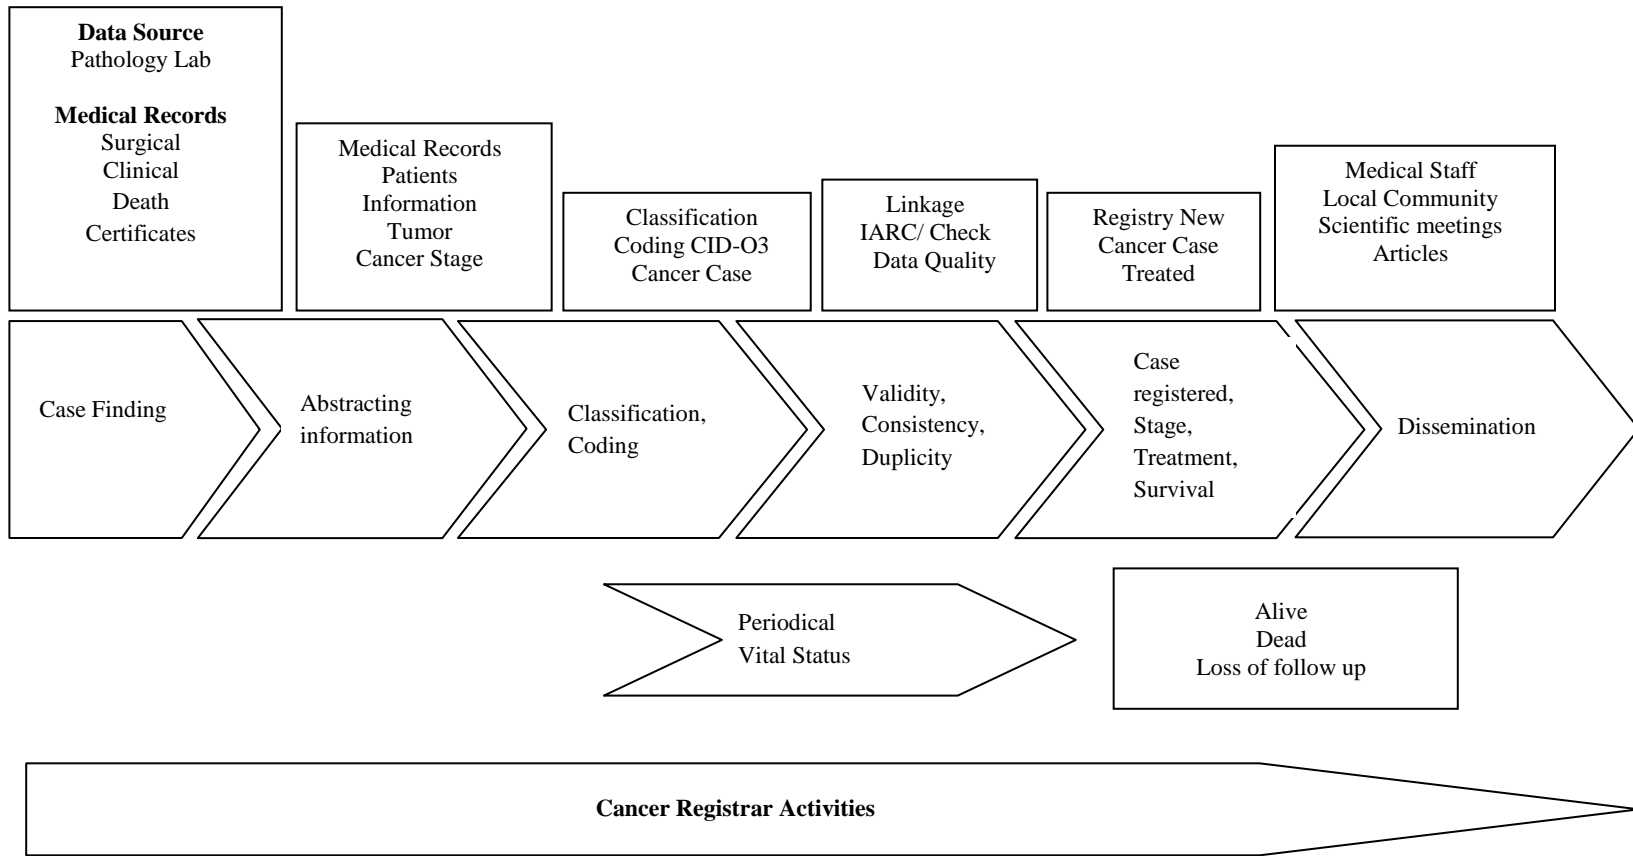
**Data Source**
Pathology Lab

**Medical Records**
Surgical
Clinical
Death
Certificates

Medical Records
Patients
Information
Tumor
Cancer Stage

Classification
Coding CID-O3
Cancer Case

Linkage
IARC/ Check
Data Quality

Registry New
Cancer Case
Treated

Medical Staff
Local Community
Scientific meetings
Articles

Case Finding

Abstracting information

Classification, Coding

Validity, Consistency, Duplicity

Case registered, Stage, Treatment, Survival

Dissemination

Periodical
Vital Status

Alive
Dead
Loss of follow up

**Cancer Registrar Activities**